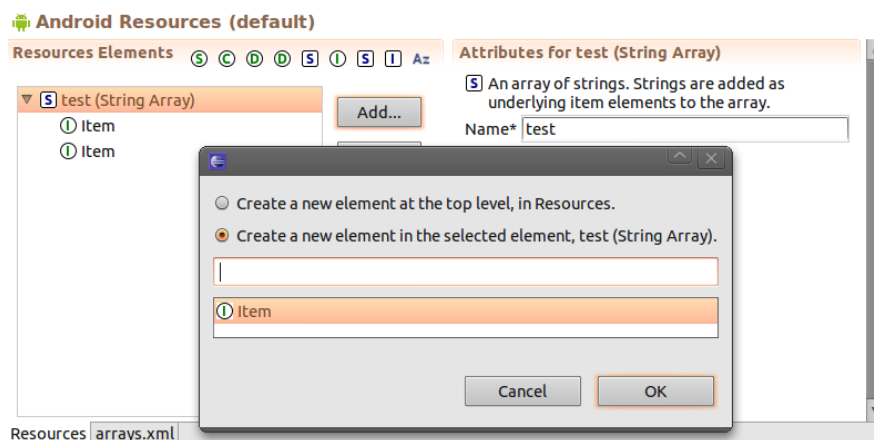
Android Resources (default)

Resources Elements S C D D S I S I Az

S test (String Array)
I Item
I Item

Add...

Attributes for test (String Array)

S An array of strings. Strings are added as underlying item elements to the array.

Name* test

Create a new element at the top level, in Resources.

Create a new element in the selected element, test (String Array).

I Item

Cancel

OK

Resources arrays.xml